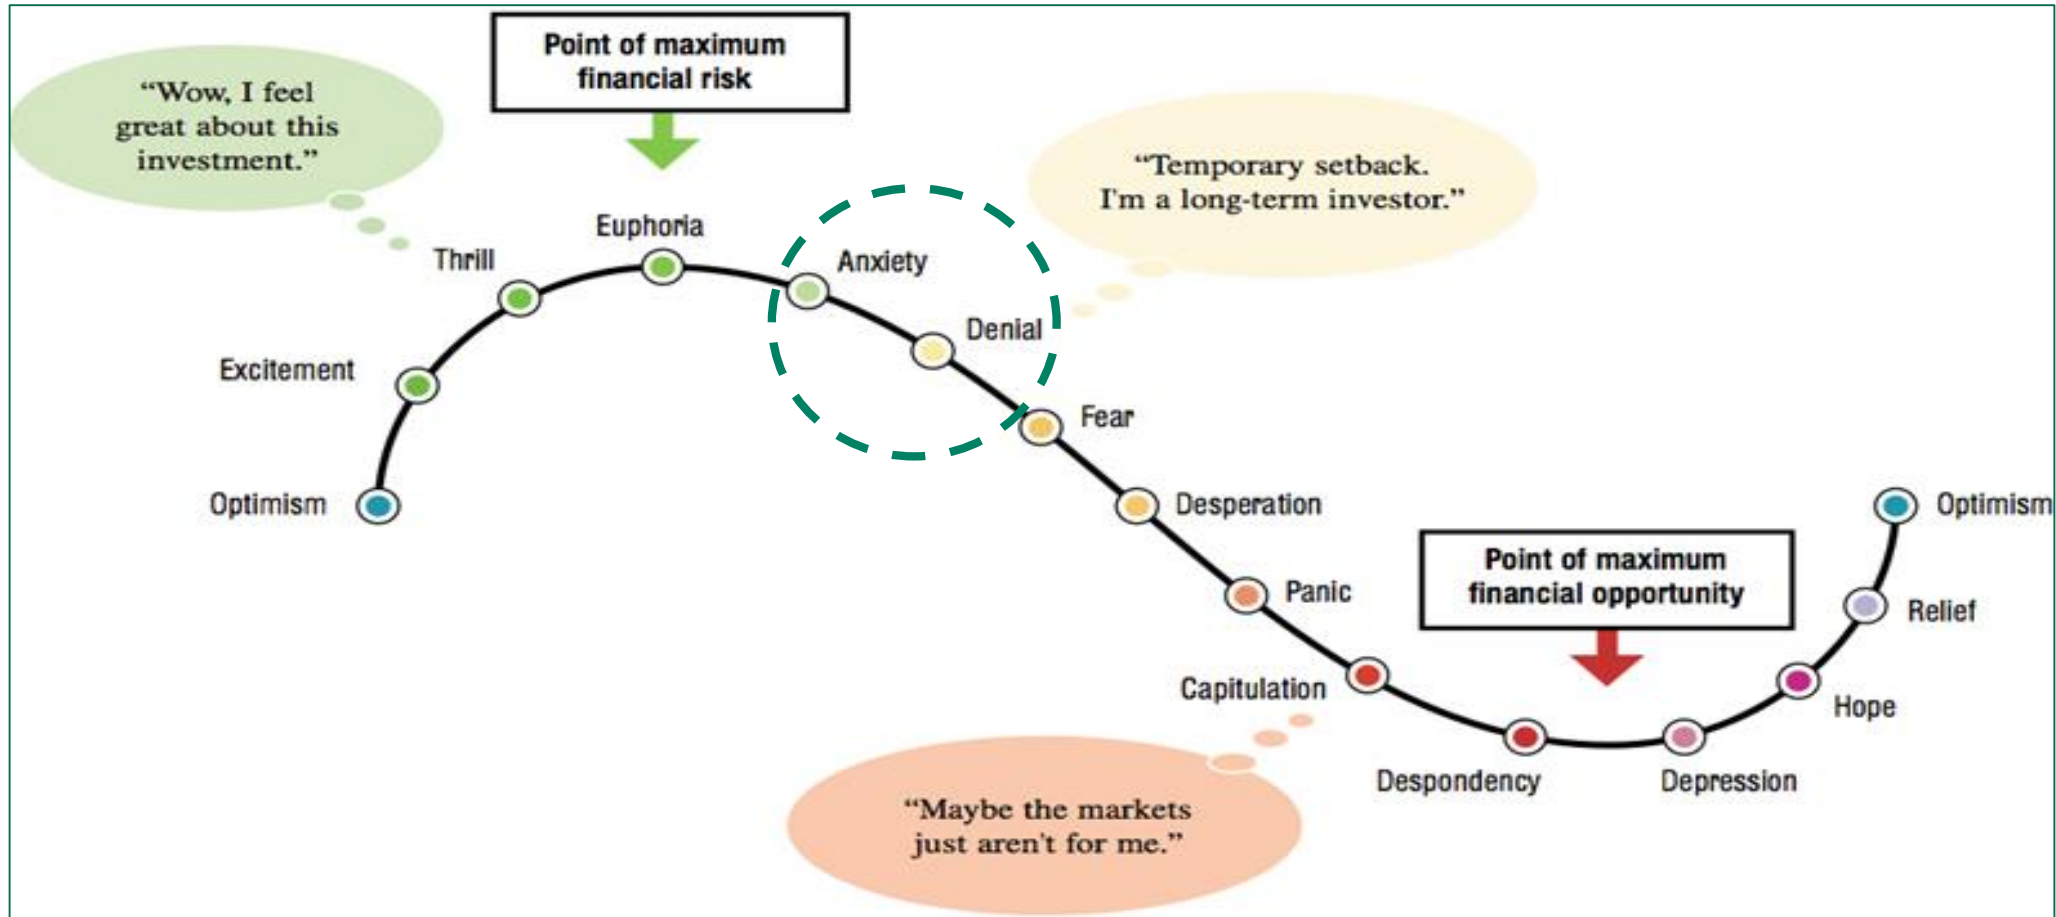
"Wow, I feel great about this investment."

Point of maximum financial risk

"Temporary setback. I'm a long-term investor."

Optimism

Excitement

Thrill

Euphoria

Anxiety

Denial

Fear

Desperation

Panic

Capitulation

Despondency

Depression

Hope

Relief

Optimism

Point of maximum financial opportunity

"Maybe the markets just aren't for me."